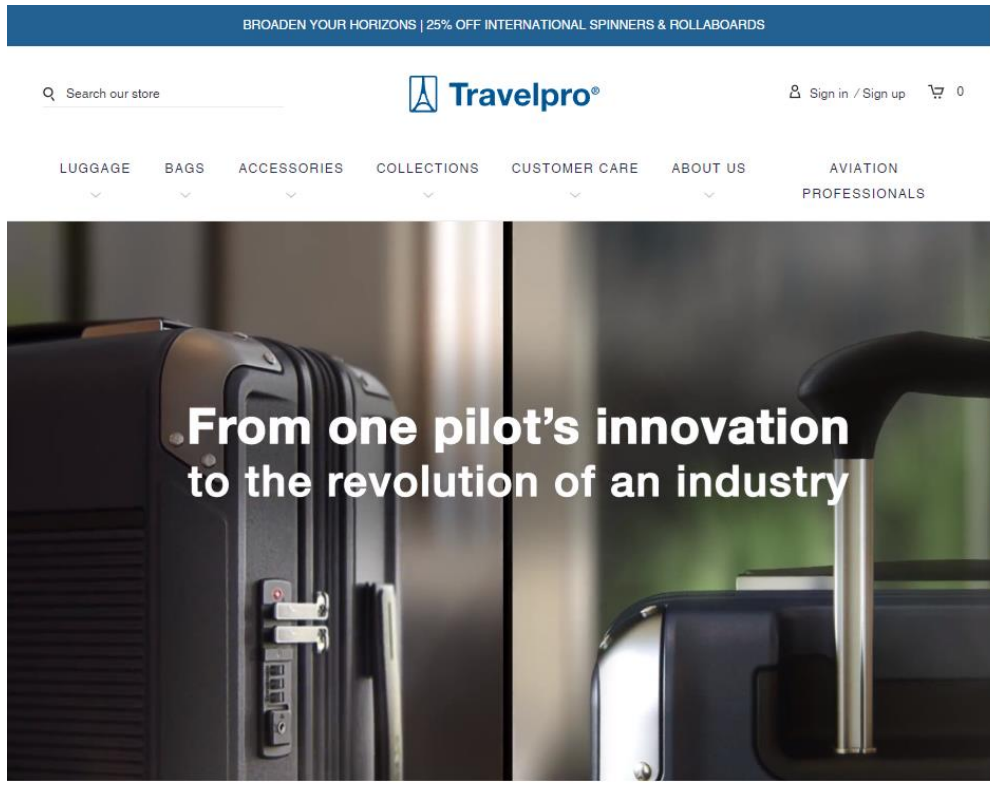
BROADEN YOUR HORIZONS | 25% OFF INTERNATIONAL SPINNERS & ROLLABOARDS

Search our store

Travelpro®

Sign in / Sign up 0

LUGGAGE BAGS ACCESSORIES COLLECTIONS CUSTOMER CARE ABOUT US AVIATION PROFESSIONALS

From one pilot's innovation to the revolution of an industry